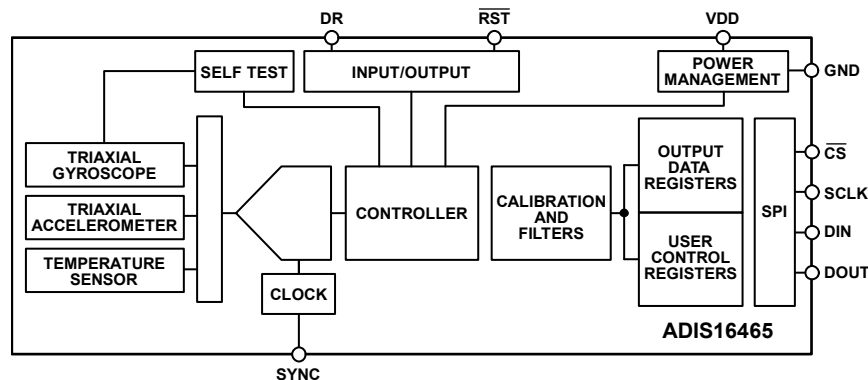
DR
$\overline{RST}$
VDD
SELF TEST
INPUT/OUTPUT
POWER MANAGEMENT
GND
TRIAXIAL GYROSCOPE
TRIAXIAL ACCELEROMETER
TEMPERATURE SENSOR
CONTROLLER
CALIBRATION AND FILTERS
OUTPUT DATA REGISTERS
USER CONTROL REGISTERS
SPI
$\overline{CS}$
SCLK
DIN
DOUT
CLOCK
ADIS16465
SYNC